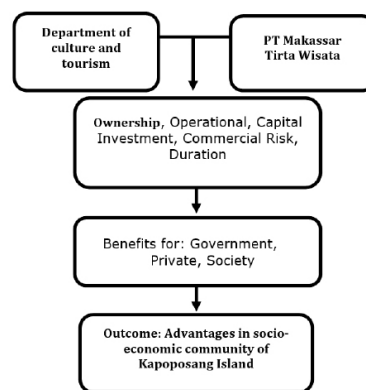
Department of culture and tourism

PT Makassar Tirta Wisata

Ownership, Operational, Capital Investment, Commercial Risk, Duration

Benefits for: Government, Private, Society

Outcome: Advantages in socio-economic community of Kapoposang Island